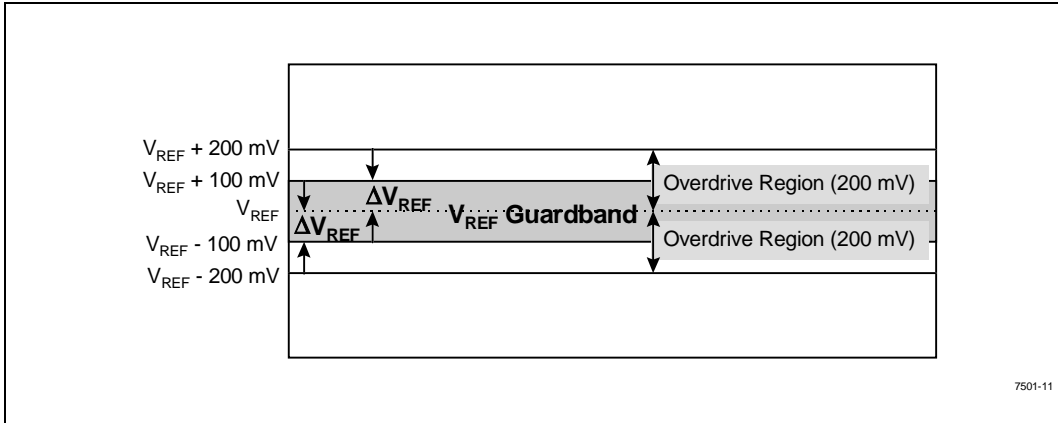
$V_{REF}$ + 200 mV
$V_{REF}$ + 100 mV
$V_{REF}$
$V_{REF}$ - 100 mV
$V_{REF}$ - 200 mV

$\Delta V_{REF}$
$\Delta V_{REF}$
$V_{REF}$ Guardband
Overdrive Region (200 mV)
Overdrive Region (200 mV)

7501-11